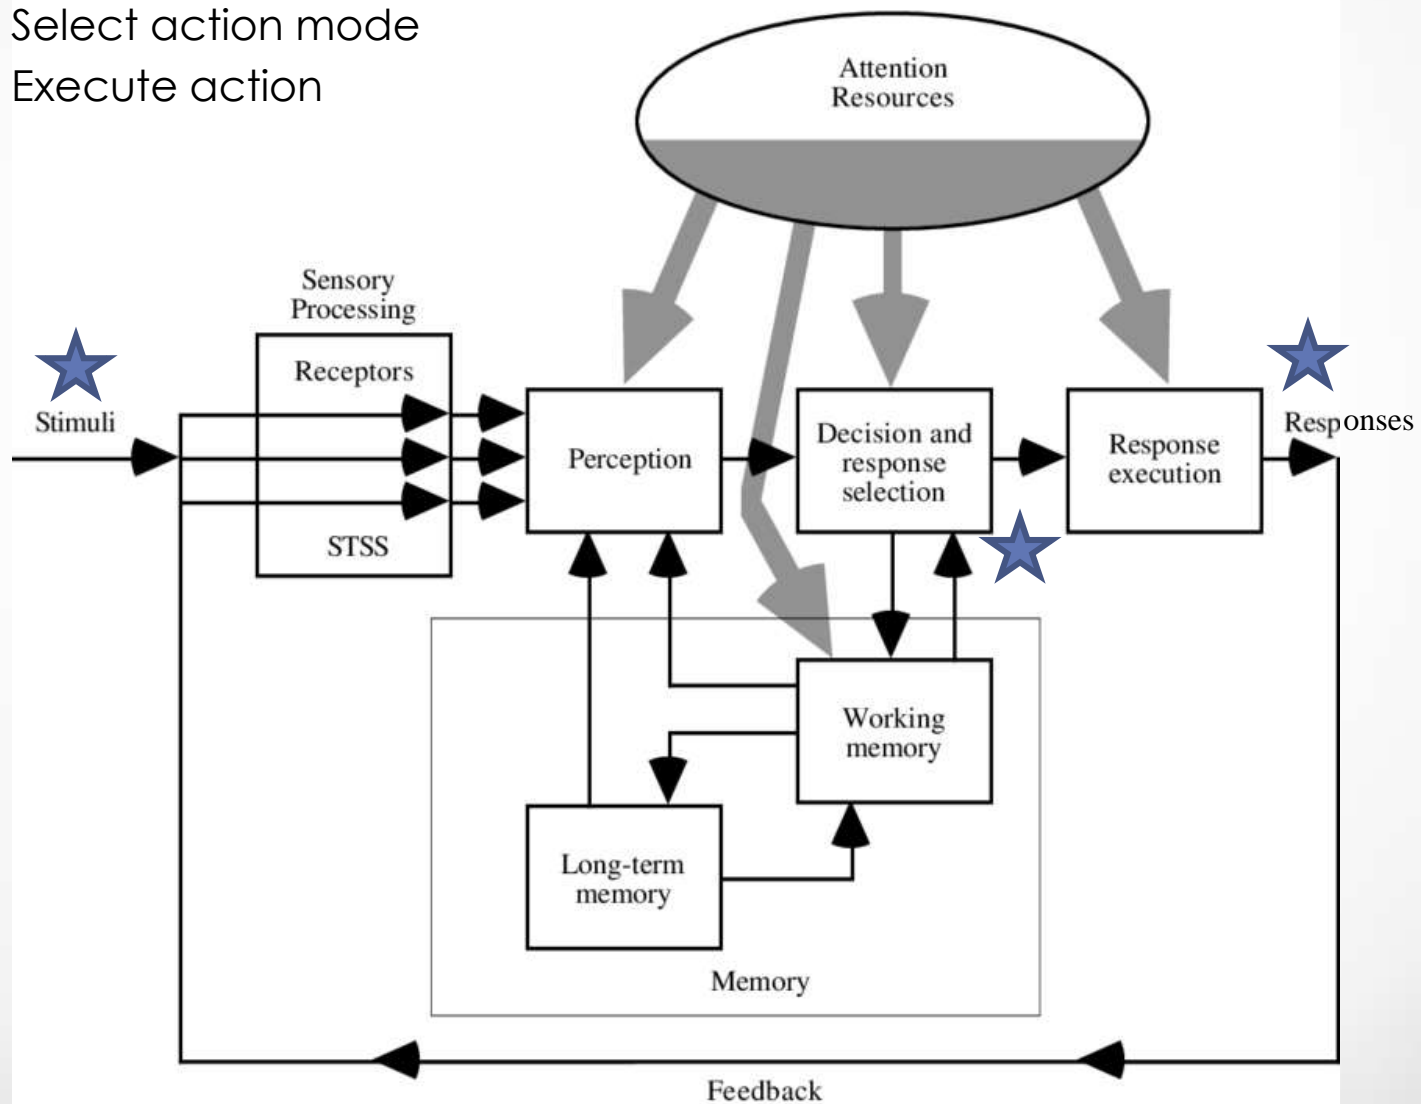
Select action mode
Execute action

Attention Resources

Sensory Processing

Receptors

STSS

Stimuli

Perception

Decision and response selection

Response execution

Responses

Working memory

Long-term memory

Memory

Feedback